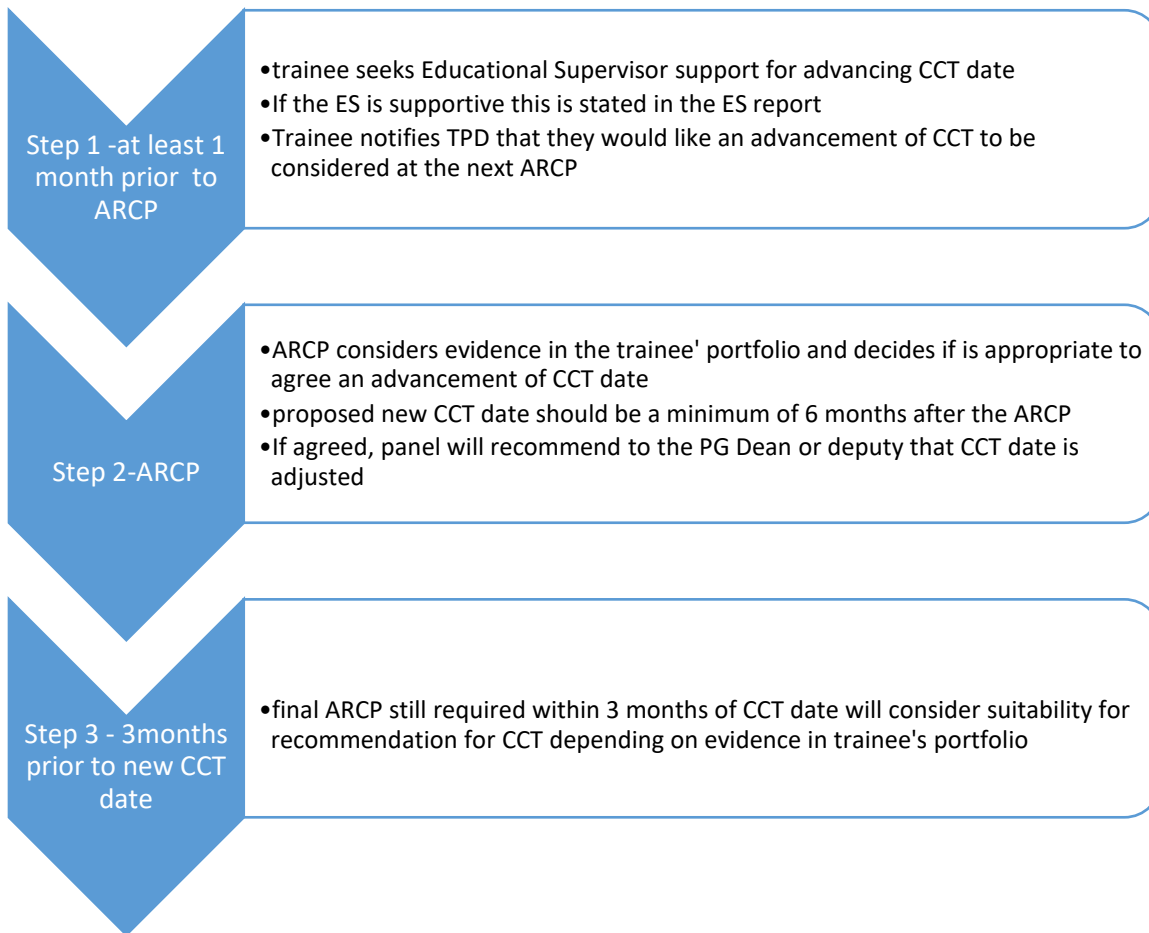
Step 1 -at least 1 month prior to ARCP

•trainee seeks Educational Supervisor support for advancing CCT date
•If the ES is supportive this is stated in the ES report
•Trainee notifies TPD that they would like an advancement of CCT to be considered at the next ARCP

Step 2-ARCP

•ARCP considers evidence in the trainee' portfolio and decides if is appropriate to agree an advancement of CCT date
•proposed new CCT date should be a minimum of 6 months after the ARCP
•If agreed, panel will recommend to the PG Dean or deputy that CCT date is adjusted

Step 3 - 3months prior to new CCT date

•final ARCP still required within 3 months of CCT date will consider suitability for recommendation for CCT depending on evidence in trainee's portfolio